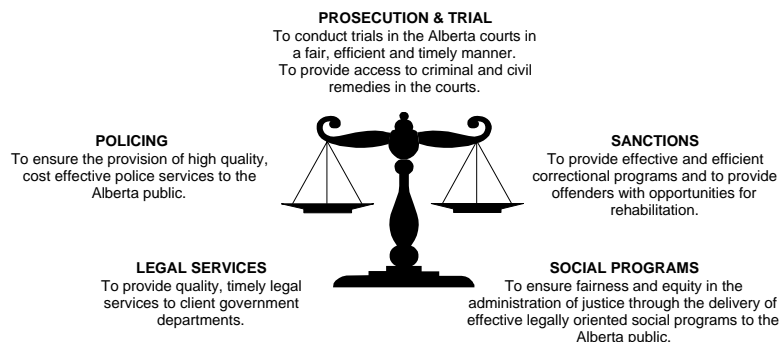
PROSECUTION & TRIAL
To conduct trials in the Alberta courts in a fair, efficient and timely manner. To provide access to criminal and civil remedies in the courts.

POLICING
To ensure the provision of high quality, cost effective police services to the Alberta public.

SANCTIONS
To provide effective and efficient correctional programs and to provide offenders with opportunities for rehabilitation.

LEGAL SERVICES
To provide quality, timely legal services to client government departments.

SOCIAL PROGRAMS
To ensure fairness and equity in the administration of justice through the delivery of effective legally oriented social programs to the Alberta public.